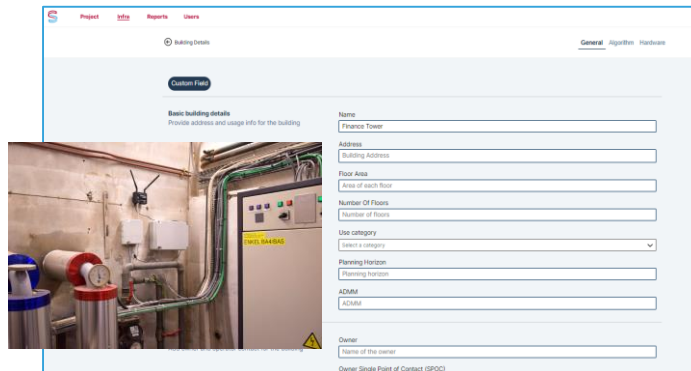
Project Info Reports Users

Building Details

General Algorithm Hardware

Custom Field

Basic building details
Provide address and usage info for the building

Name
Finance Tower
Address
Building Address
Floor Area
Area of each floor
Number Of Floors
Number of floors
Use category
Select a category
Planning Horizon
Planning horizon
ADMM
ADMM

Owner
Name of the owner
Owner Single Point of Contact (SPOC)

EWIEL BA4 BA5